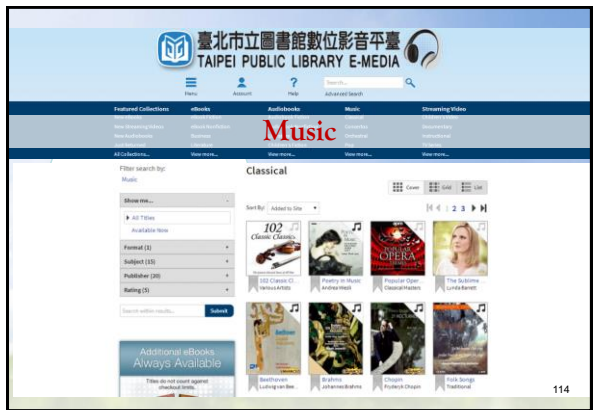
臺北市立圖書館數位影音平臺
TAIPEI PUBLIC LIBRARY E-MEDIA

Menu Account Help Search... Advanced Search

Featured Collections eBooks Audiobooks Music Streaming Video

Music

All Collections... View more... View more... View more... View more...

Filter search by:
Music

Classical

Covers Grid List

Show me...
All Titles
Available Now

Format (1)
Subject (15)
Publisher (30)
Rating (5)

Sort By: Added to Site

1 2 3

Search within results... Submit

102 Classic Classics
102 Classic Cl...
Various Artists

Poetry in Music
Andrea Wash

Popular Opera
Popular Oper...
Classical Masters

The Sublime...
Lynda Barrett

Beethoven
Ludwig van Bee...

Brahms
Johannes Brahms

Chopin
Fryderyk Chopin

Folk Songs
Traditional

Additional eBooks
Always Available
Titles do not count against checkout limits

114